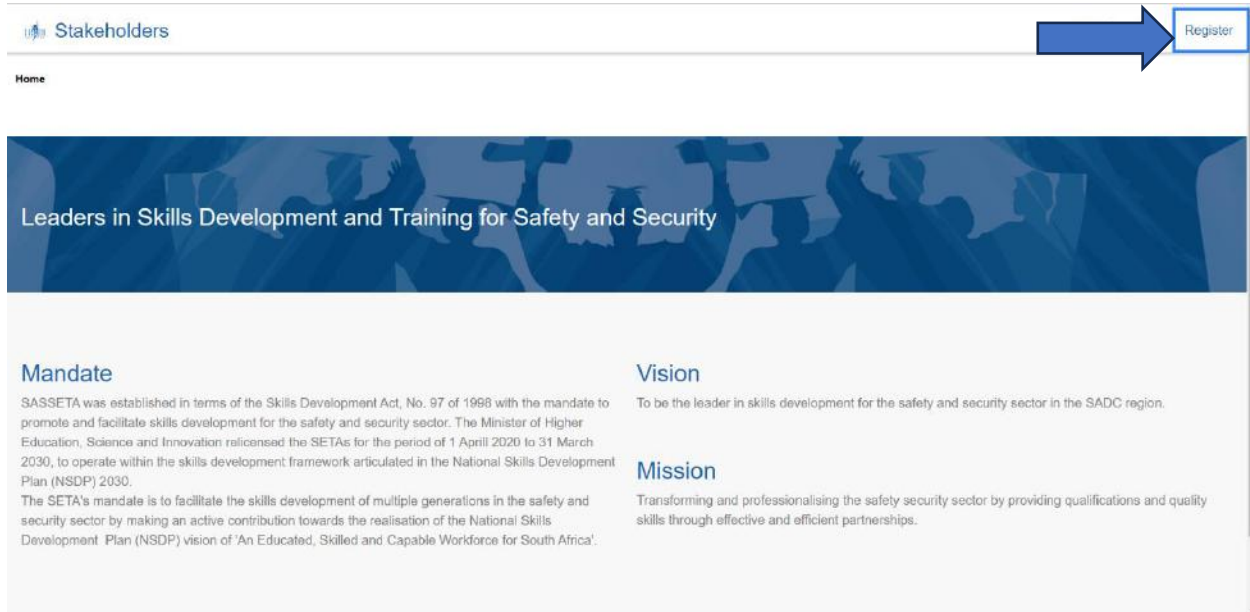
Stakeholders

Register

Home

Leaders in Skills Development and Training for Safety and Security

Mandate

SASSETA was established in terms of the Skills Development Act, No. 97 of 1998 with the mandate to promote and facilitate skills development for the safety and security sector. The Minister of Higher Education, Science and Innovation relicensed the SETAs for the period of 1 Apprill 2020 to 31 March 2030, to operate within the skills development framework articulated in the National Skills Development Plan (NSDP) 2030.
The SETA's mandate is to facilitate the skills development of multiple generations in the safety and security sector by making an active contribution towards the realisation of the National Skills Development Plan (NSDP) vision of 'An Educated, Skilled and Capable Workforce for South Africa'.

Vision

To be the leader in skills development for the safety and security sector in the SADC region.

Mission

Transforming and professionalising the safety security sector by providing qualifications and quality skills through effective and efficient partnerships.